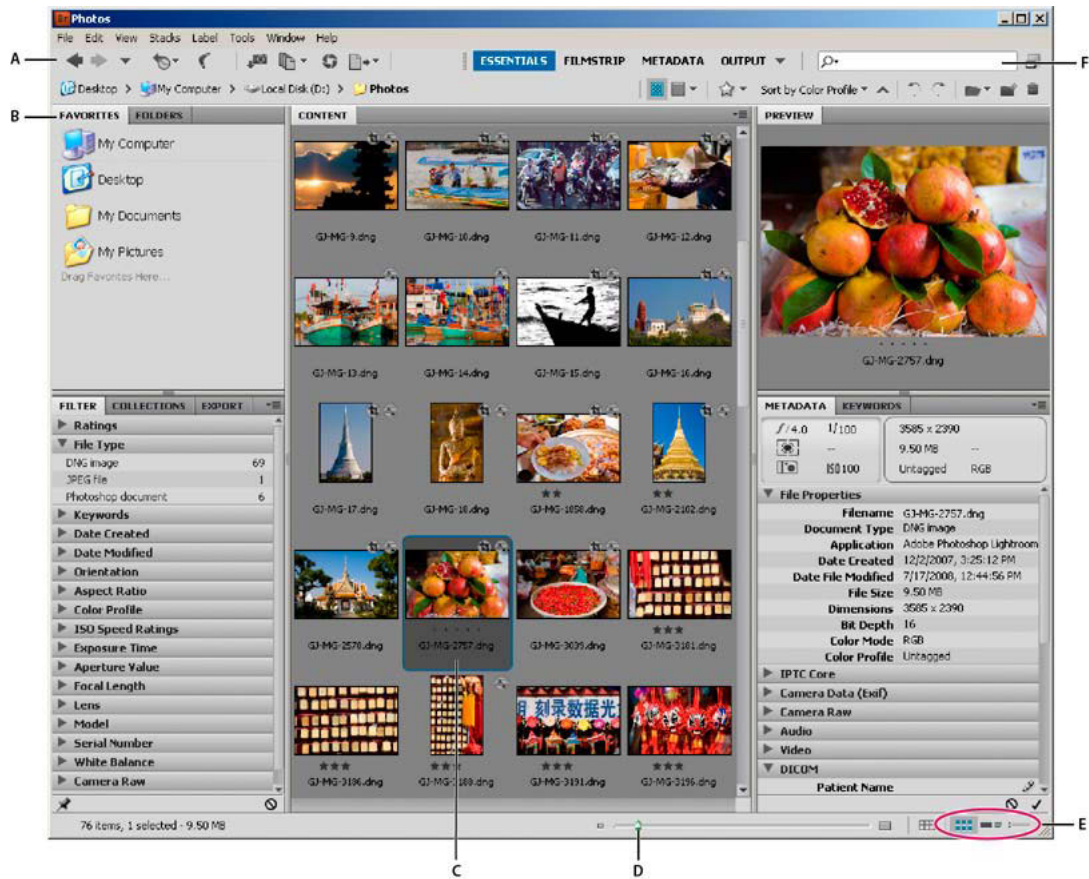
Photos

File Edit View Stacks Label Tools Window Help

A

ESSENTIALS FILMSTRIP METADATA OUTPUT

F

Desktop > My Computer > Local Disk (D:) > Photos

Sort by Color Profile

B

FAVORITES FOLDERS

My Computer
Desktop
My Documents
My Pictures
Drag Favorites Here...

CONTENT

GJ-MG-9.dng GJ-MG-10.dng GJ-MG-11.dng GJ-MG-12.dng
GJ-MG-13.dng GJ-MG-14.dng GJ-MG-15.dng GJ-MG-16.dng
GJ-MG-17.dng GJ-MG-18.dng GJ-MG-1858.dng GJ-MG-2102.dng
GJ-MG-2578.dng GJ-MG-2757.dng GJ-MG-3039.dng GJ-MG-3181.dng
GJ-MG-3186.dng GJ-MG-3189.dng GJ-MG-3191.dng GJ-MG-3196.dng

PREVIEW

GJ-MG-2757.dng

FILTER COLLECTIONS EXPORT

Ratings
File Type
DNG image 69
JPEG file 1
Photoshop document 6
Keywords
Date Created
Date Modified
Orientation
Aspect Ratio
Color Profile
ISO Speed Ratings
Exposure Time
Aperture Value
Focal Length
Lens
Model
Serial Number
White Balance
Camera Raw

METADATA KEYWORDS

$f/4.0$ 1/100 3585 x 2390
-- 9.50 MB --
ISO100 Untagged RGB

File Properties
Filename GJ-MG-2757.dng
Document Type DNG image
Application Adobe Photoshop Lightroom
Date Created 12/2/2007, 3:25:12 PM
Date File Modified 7/17/2008, 12:44:56 PM
File Size 9.50 MB
Dimensions 3585 x 2390
Bit Depth 16
Color Mode RGB
Color Profile Untagged
IPTC Core
Camera Data (Exif)
Camera Raw
Audio
Video
DICOM
Patient Name

76 items, 1 selected - 9.50 MB

E

C

D